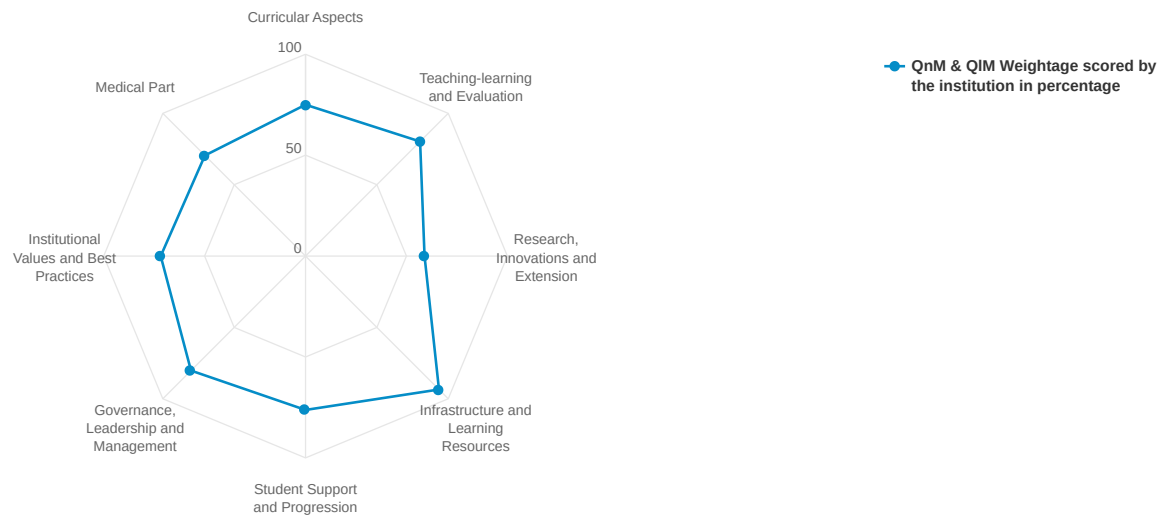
Curricular Aspects

100

Teaching-learning and Evaluation

Medical Part

50

0

Research, Innovations and Extension

Institutional Values and Best Practices

Governance, Leadership and Management

Infrastructure and Learning Resources

Student Support and Progression

QnM & QIM Weightage scored by the institution in percentage